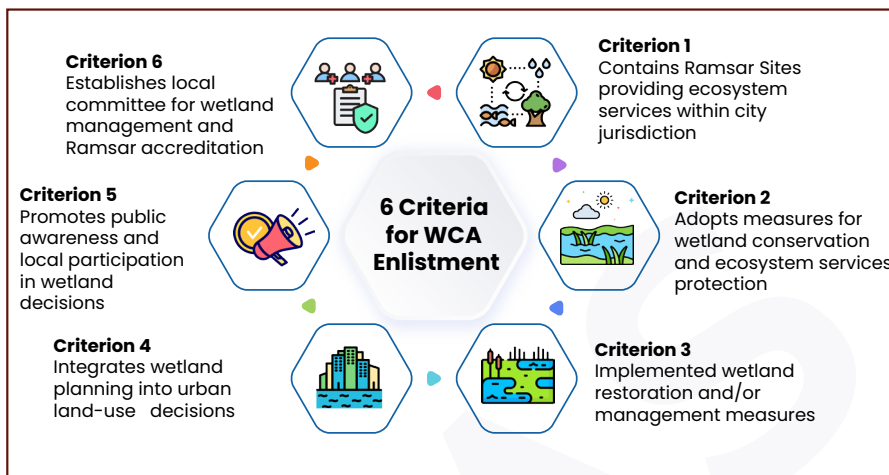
Criterion 6
Establishes local committee for wetland management and Ramsar accreditation

Criterion 1
Contains Ramsar Sites providing ecosystem services within city jurisdiction

Criterion 5
Promotes public awareness and local participation in wetland decisions

6 Criteria for WCA Enlistment

Criterion 2
Adopts measures for wetland conservation and ecosystem services protection

Criterion 4
Integrates wetland planning into urban land-use decisions

Criterion 3
Implemented wetland restoration and/or management measures